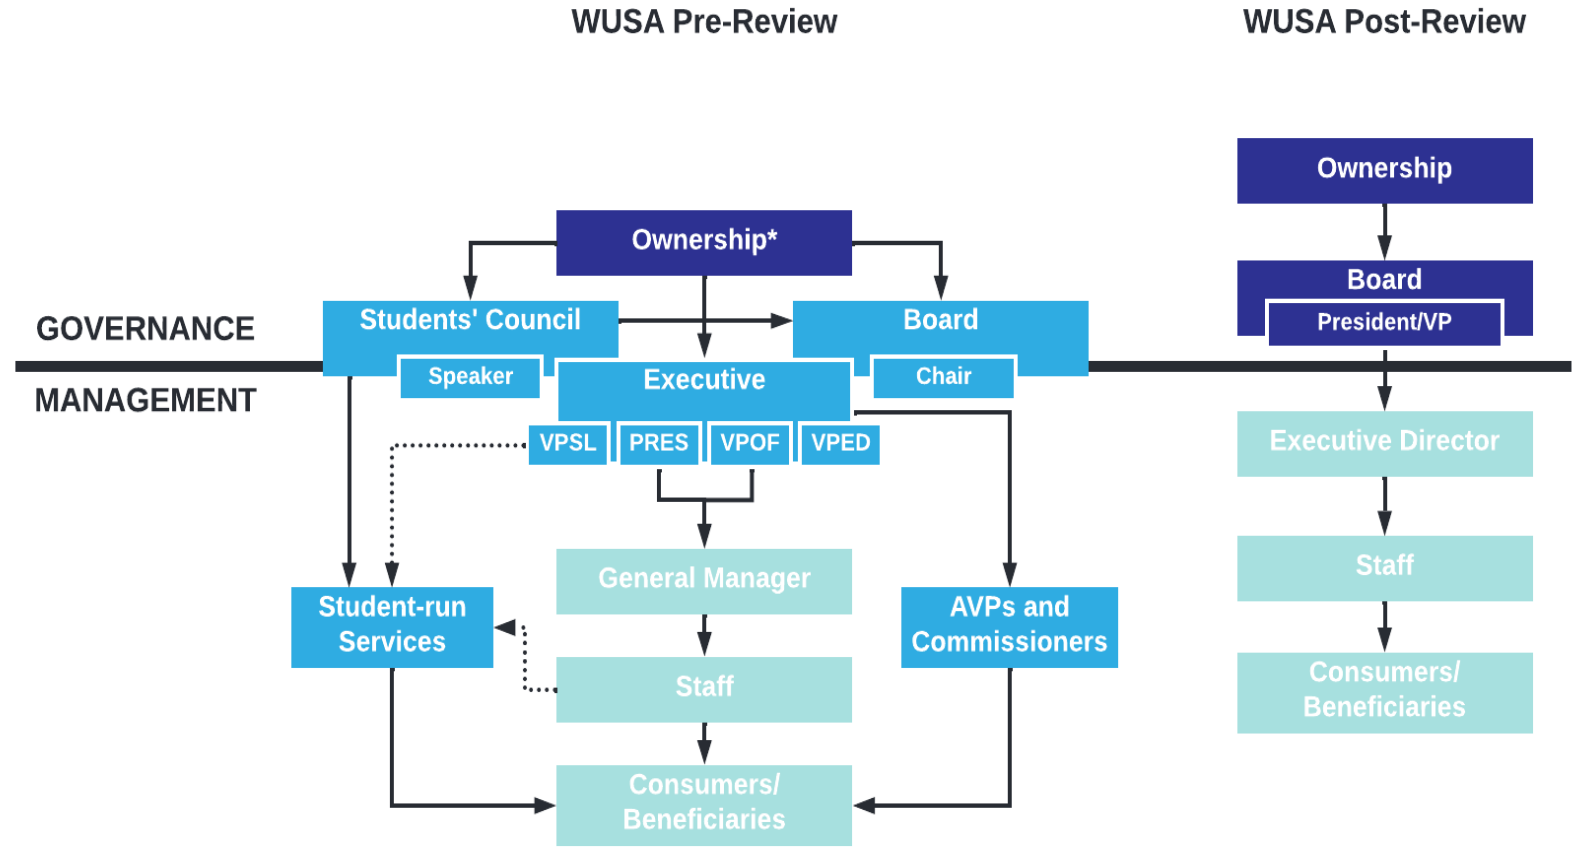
WUSA Pre-Review

WUSA Post-Review

GOVERNANCE

MANAGEMENT

Ownership*

Students' Council

Speaker

Board

Chair

Executive

VPSL

PRES

VPOF

VPED

Student-run Services

General Manager

AVPs and Commissioners

Staff

Consumers/ Beneficiaries

Ownership

Board

President/VP

Executive Director

Staff

Consumers/ Beneficiaries